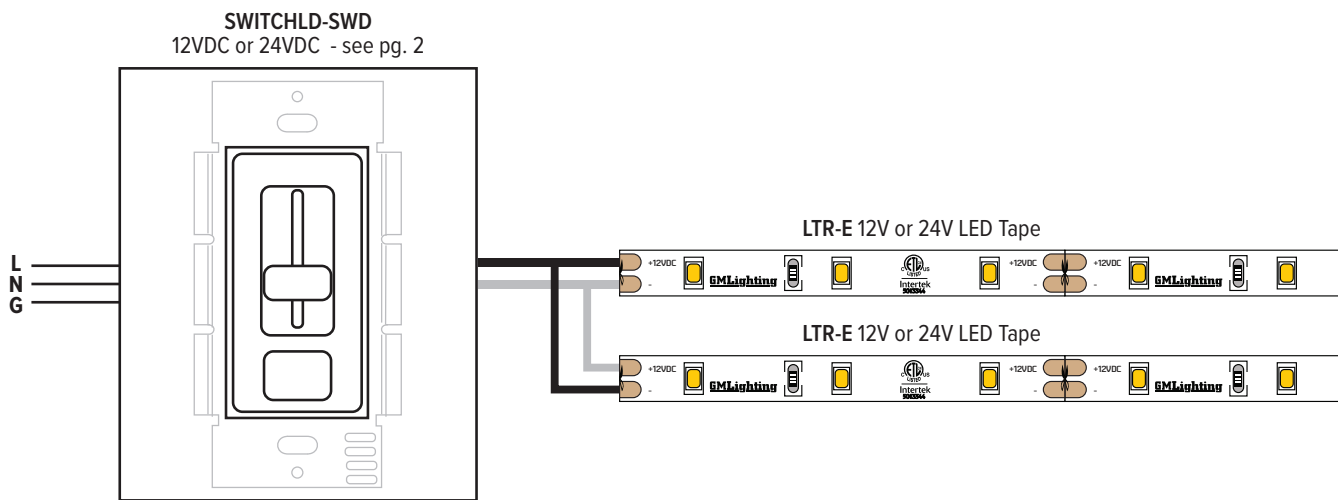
SWITCHLD-SWD
12VDC or 24VDC - see pg. 2

L
N
G

LTR-E 12V or 24V LED Tape

+12VDC
-
GMLighting
c US
Intertek
+12VDC
-
+12VDC
-
GMLighting

LTR-E 12V or 24V LED Tape

+12VDC
-
GMLighting
c US
Intertek
+12VDC
-
+12VDC
-
GMLighting